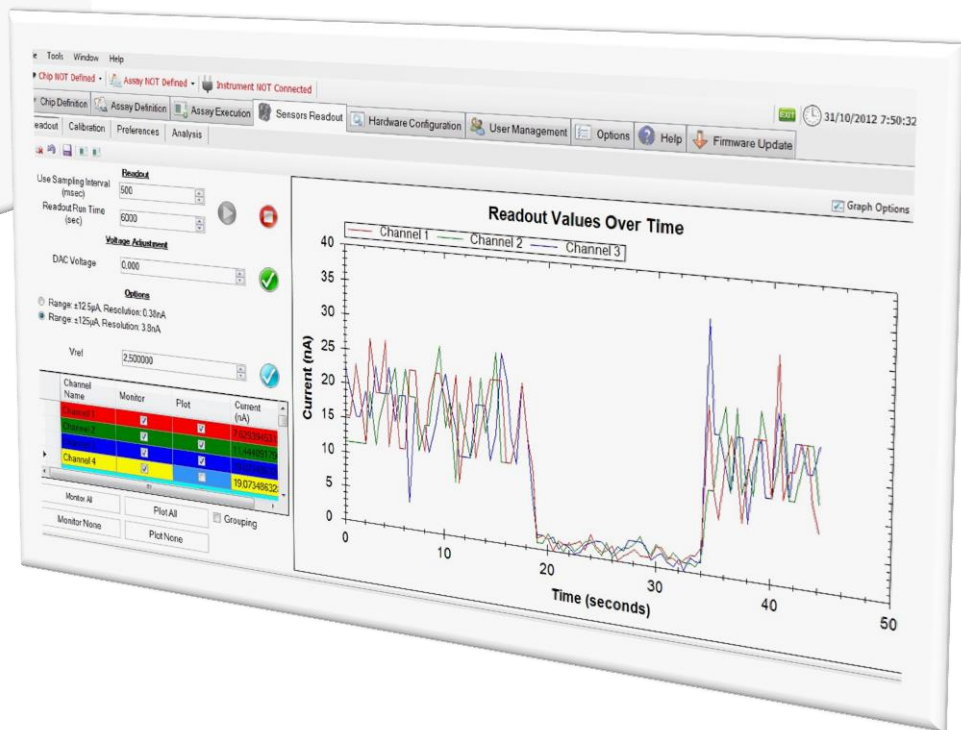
e Tools Window Help

Chip NOT Defined · Assay NOT Defined · Instrument NOT Connected

Chip Definition | Assay Definition | Assay Execution | Sensors Readout | Hardware Configuration | User Management | Options | Help | Firmware Update

EXIT 31/10/2012 7:50:32

eadout | Calibration | Preferences | Analysis

Readout

Use Sampling Interval (msec) 500

Readout Run Time (sec) 6000

Voltage Adjustment

DAC Voltage 0.000

Options

Range: ±12.5µA, Resolution: 0.38nA

Range: ±125µA, Resolution: 3.8nA

Vref 2.500000

| | Channel Name | Monitor | Plot | Current (nA) |
|---|---|---|---|---|
| | Channel 1 | ☑ | ☑ | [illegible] |
| | Channel 2 | ☑ | ☑ | 7.6253945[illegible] |
| | Channel 3 | ☑ | ☑ | 11.44420172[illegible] |
| ▸ | Channel 4 | ☑ | ☐ | 19.07348632 |

Monitor All | Plot All | Grouping

Monitor None | Plot None

Graph Options

Readout Values Over Time

Channel 1 Channel 2 Channel 3

Current (nA)

40 35 30 25 20 15 10 5 0

0 10 20 30 40 50

Time (seconds)